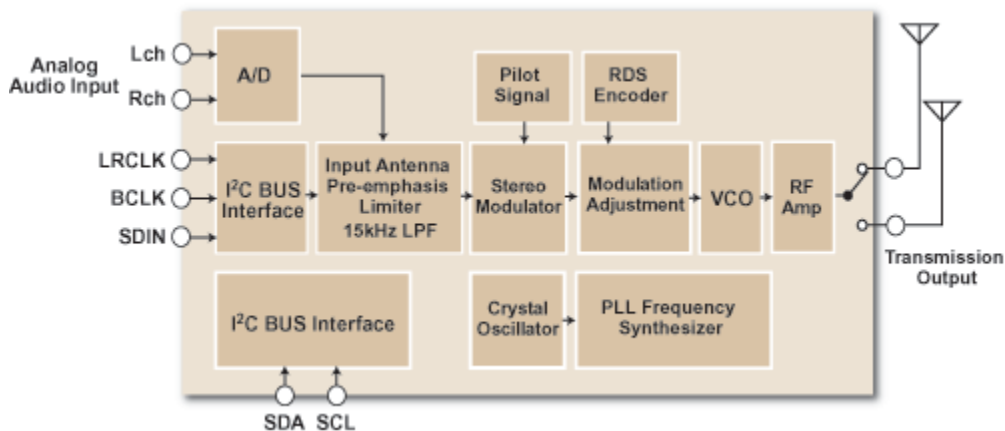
Analog Audio Input
Lch
Rch
A/D
Pilot Signal
RDS Encoder
LRCLK
BCLK
SDIN
$I^2C$ BUS Interface
Input Antenna Pre-emphasis Limiter 15kHz LPF
Stereo Modulator
Modulation Adjustment
VCO
RF Amp
Transmission Output
$I^2C$ BUS Interface
Crystal Oscillator
PLL Frequency Synthesizer
SDA
SCL